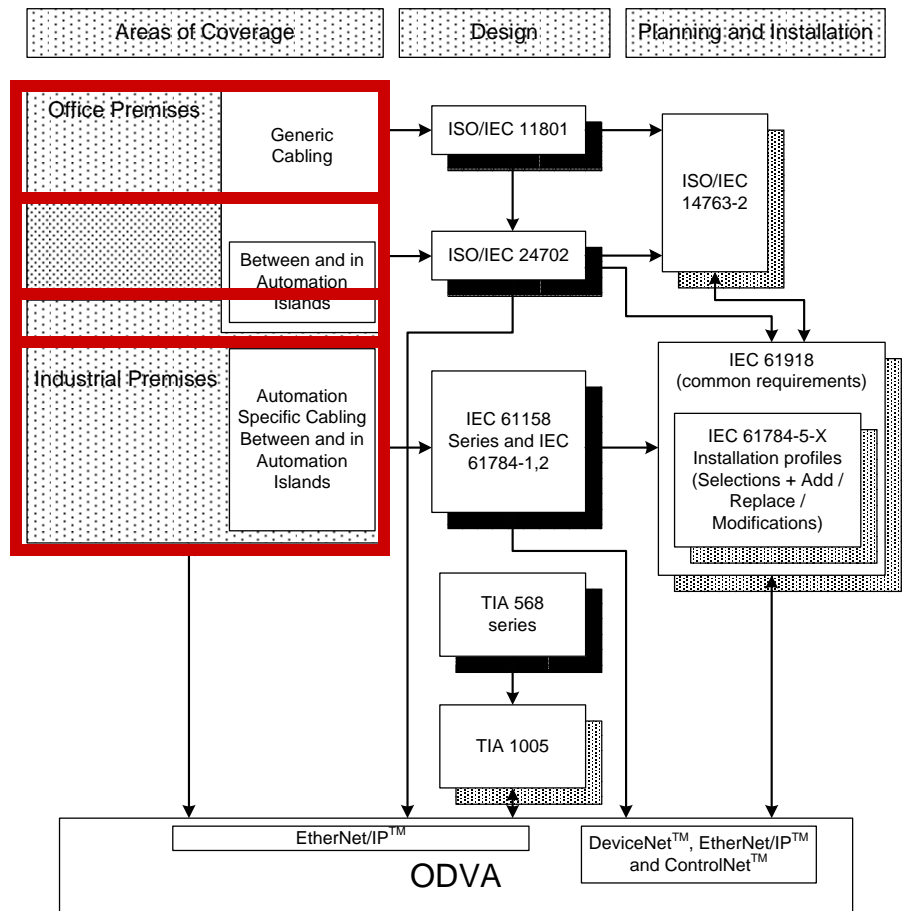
Areas of Coverage

Design

Planning and Installation

Office Premises

Generic Cabling

ISO/IEC 11801

ISO/IEC 14763-2

Between and in Automation Islands

ISO/IEC 24702

Industrial Premises

Automation Specific Cabling Between and in Automation Islands

IEC 61158 Series and IEC 61784-1,2

IEC 61918 (common requirements)

IEC 61784-5-X Installation profiles (Selections + Add / Replace / Modifications)

TIA 568 series

TIA 1005

EtherNet/IP$^{TM}$

DeviceNet$^{TM}$, EtherNet/IP$^{TM}$ and ControlNet$^{TM}$

ODVA